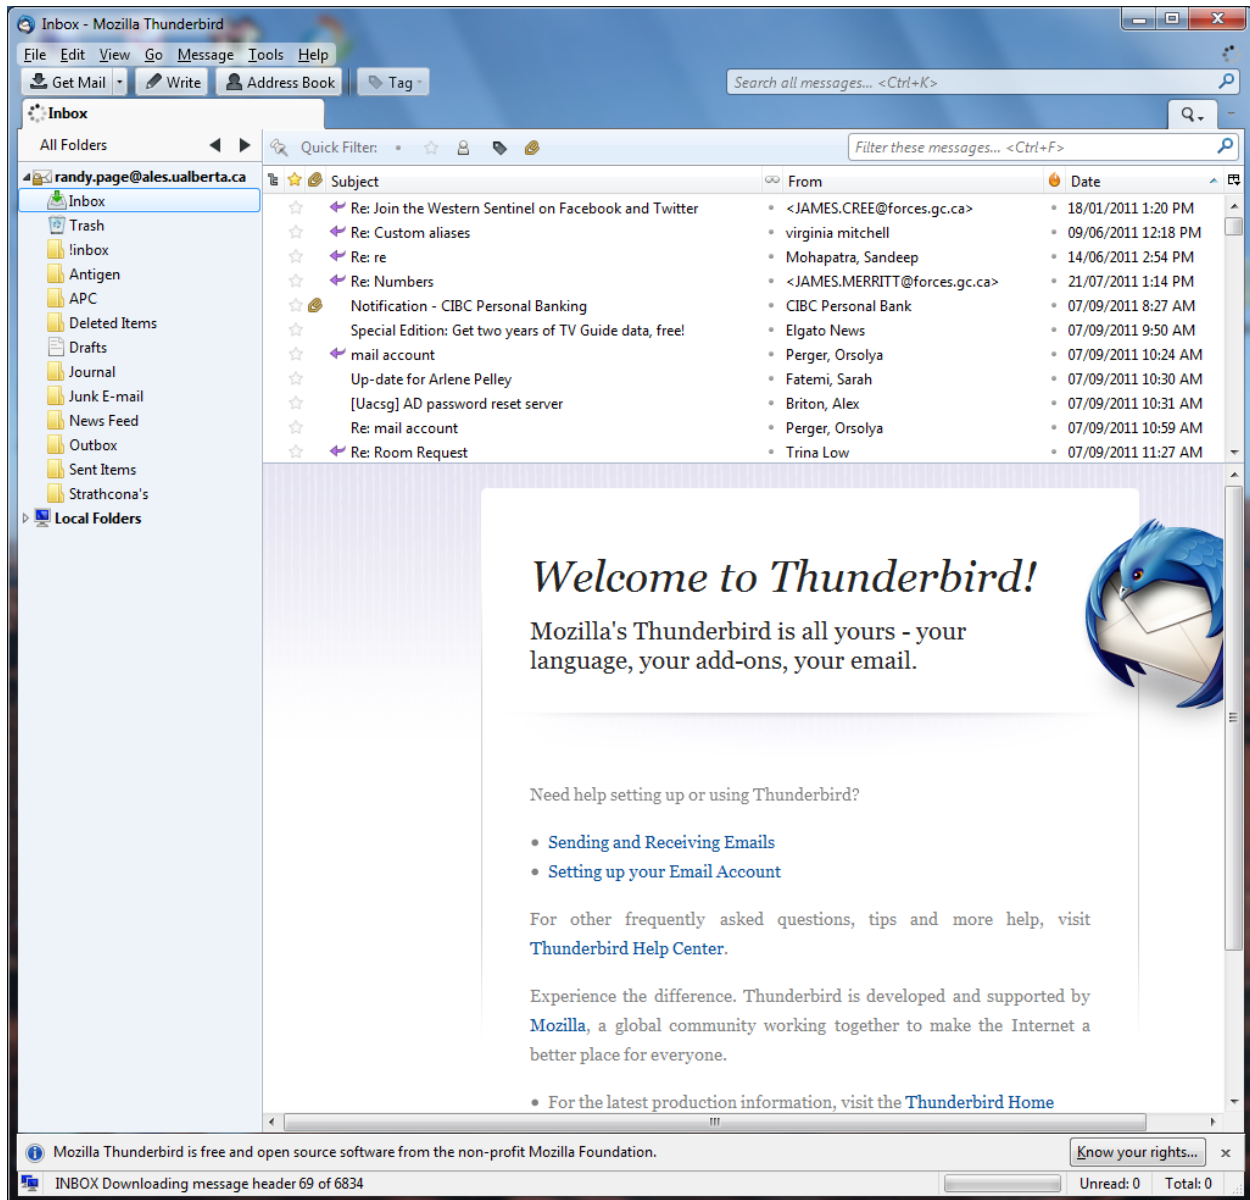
Inbox - Mozilla Thunderbird

File Edit View Go Message Tools Help

Get Mail Write Address Book Tag

Search all messages... <Ctrl+K>

Inbox

All Folders

Quick Filter:

Filter these messages... <Ctrl+F>

randy.page@ales.ualberta.ca
Inbox
Trash
!inbox
Antigen
APC
Deleted Items
Drafts
Journal
Junk E-mail
News Feed
Outbox
Sent Items
Strathcona's
Local Folders

| Subject | From | Date |
|---|---|---|
| Re: Join the Western Sentinel on Facebook and Twitter | <JAMES.CREE@forces.gc.ca> | 18/01/2011 1:20 PM |
| Re: Custom aliases | virginia mitchell | 09/06/2011 12:18 PM |
| Re: re | Mohapatra, Sandeep | 14/06/2011 2:54 PM |
| Re: Numbers | <JAMES.MERRITT@forces.gc.ca> | 21/07/2011 1:14 PM |
| Notification - CIBC Personal Banking | CIBC Personal Bank | 07/09/2011 8:27 AM |
| Special Edition: Get two years of TV Guide data, free! | Elgato News | 07/09/2011 9:50 AM |
| mail account | Perger, Orsolya | 07/09/2011 10:24 AM |
| Up-date for Arlene Pelley | Fatemi, Sarah | 07/09/2011 10:30 AM |
| [Uacsg] AD password reset server | Briton, Alex | 07/09/2011 10:31 AM |
| Re: mail account | Perger, Orsolya | 07/09/2011 10:59 AM |
| Re: Room Request | Trina Low | 07/09/2011 11:27 AM |

Welcome to Thunderbird!

Mozilla's Thunderbird is all yours - your language, your add-ons, your email.

Need help setting up or using Thunderbird?

• Sending and Receiving Emails
• Setting up your Email Account

For other frequently asked questions, tips and more help, visit Thunderbird Help Center.

Experience the difference. Thunderbird is developed and supported by Mozilla, a global community working together to make the Internet a better place for everyone.

• For the latest production information, visit the Thunderbird Home

Mozilla Thunderbird is free and open source software from the non-profit Mozilla Foundation.

Know your rights...

INBOX Downloading message header 69 of 6834

Unread: 0 Total: 0